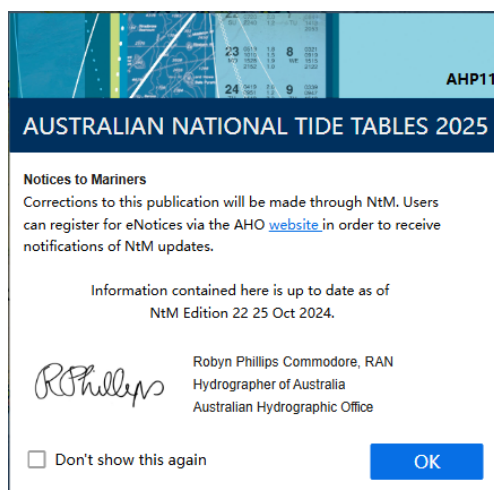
AHP11

AUSTRALIAN NATIONAL TIDE TABLES 2025

Notices to Mariners
Corrections to this publication will be made through NtM. Users can register for eNotices via the AHO website in order to receive notifications of NtM updates.

Information contained here is up to date as of NtM Edition 22 25 Oct 2024.

RPhillips

Robyn Phillips Commodore, RAN
Hydrographer of Australia
Australian Hydrographic Office

Don't show this again

OK